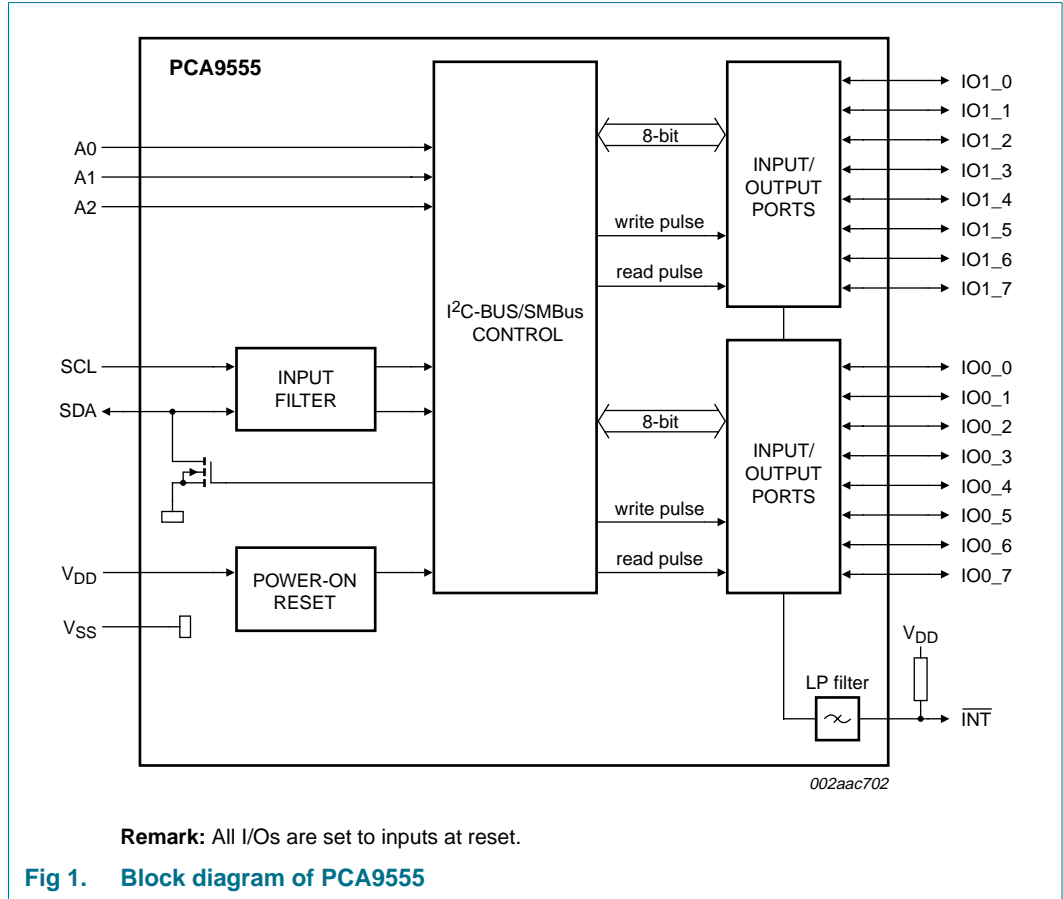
PCA9555

A0
A1
A2

$I^2$C-BUS/SMBus CONTROL

8-bit

write pulse

read pulse

INPUT/ OUTPUT PORTS

IO1_0
IO1_1
IO1_2
IO1_3
IO1_4
IO1_5
IO1_6
IO1_7

SCL
SDA

INPUT FILTER

8-bit

write pulse

read pulse

INPUT/ OUTPUT PORTS

IO0_0
IO0_1
IO0_2
IO0_3
IO0_4
IO0_5
IO0_6
IO0_7

$V_{DD}$

POWER-ON RESET

$V_{SS}$

$V_{DD}$

LP filter

$\overline{INT}$

002aac702

**Remark:** All I/Os are set to inputs at reset.

Fig 1. Block diagram of PCA9555